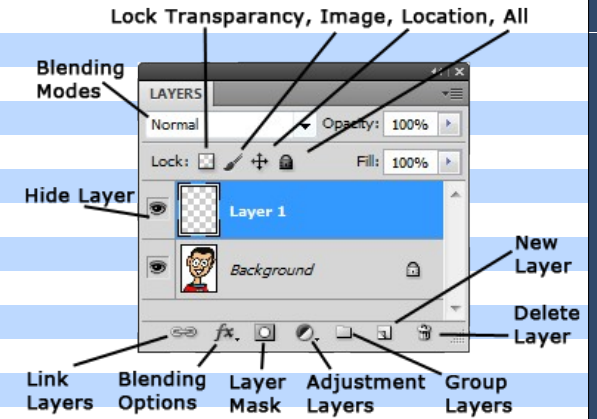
Lock Transparancy, Image, Location, All

Blending Modes

LAYERS

Normal

Opacity: 100%

Lock:

Fill: 100%

Hide Layer

Layer 1

Background

New Layer

Delete Layer

Link Layers

Blending Options

Layer Mask

Adjustment Layers

Group Layers